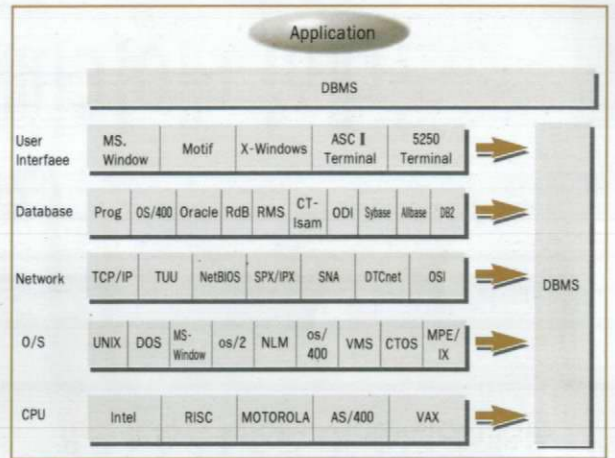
Application

DBMS

User Interfaee

| MS. Window | Motif | X-Windows | ASC Ⅱ Terminal | 5250 Terminal |
|---|---|---|---|---|

Database

| Prog | OS/400 | Oracle | RdB | RMS | CT-Isam | ODI | Sybase | Allbase | DB2 |
|---|---|---|---|---|---|---|---|---|---|

Network

| TCP/IP | TUU | NetBIOS | SPX/IPX | SNA | DTCnet | OSI |
|---|---|---|---|---|---|---|

O/S

| UNIX | DOS | MS-Window | os/2 | NLM | os/400 | VMS | CTOS | MPE/IX |
|---|---|---|---|---|---|---|---|---|

CPU

| Intel | RISC | MOTOROLA | AS/400 | VAX |
|---|---|---|---|---|

DBMS